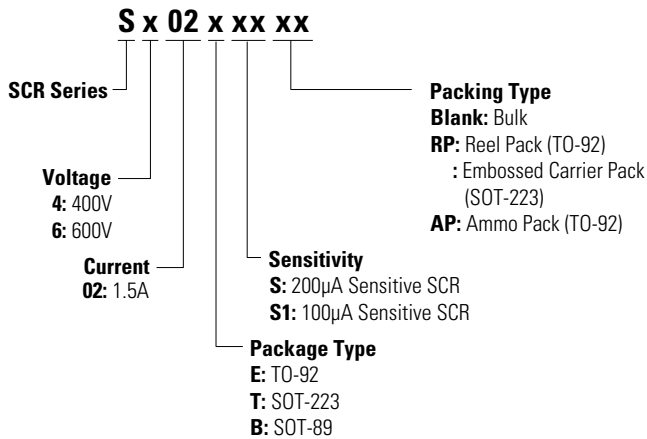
S x 02 x xx xx

SCR Series

Voltage
4: 400V
6: 600V

Current
02: 1.5A

Package Type
E: TO-92
T: SOT-223
B: SOT-89

Sensitivity
S: 200µA Sensitive SCR
S1: 100µA Sensitive SCR

Packing Type
Blank: Bulk
RP: Reel Pack (TO-92)
: Embossed Carrier Pack (SOT-223)
AP: Ammo Pack (TO-92)